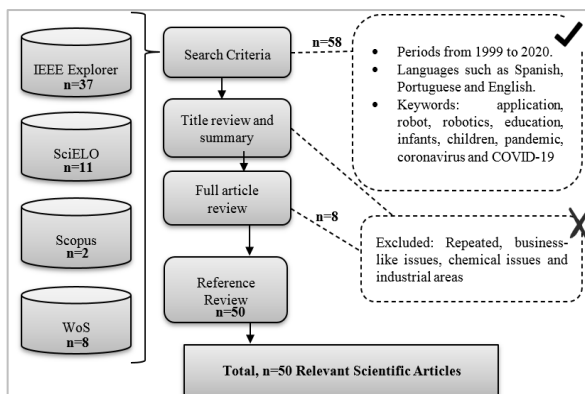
IEEE Explorer
n=37

SciELO
n=11

Scopus
n=2

WoS
n=8

Search Criteria

n=58

• Periods from 1999 to 2020.
• Languages such as Spanish, Portuguese and English.
• Keywords: application, robot, robotics, education, infants, children, pandemic, coronavirus and COVID-19

Title review and summary

Full article review

n=8

Excluded: Repeated, business-like issues, chemical issues and industrial areas

Reference Review
n=50

Total, n=50 Relevant Scientific Articles